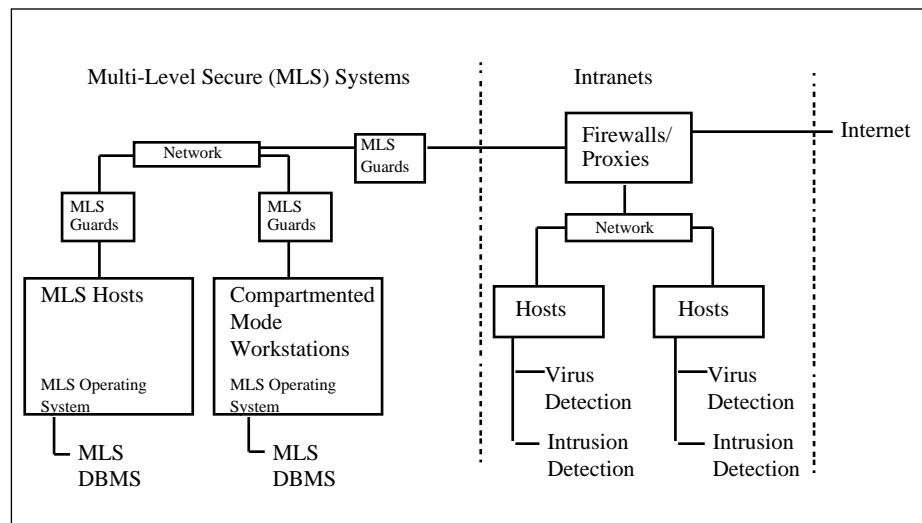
Multi-Level Secure (MLS) Systems

Intranets

Network

MLS Guards

Firewalls/ Proxies

Internet

MLS Guards

MLS Guards

Network

MLS Hosts

MLS Operating System

Compartmented Mode Workstations

MLS Operating System

Hosts

Hosts

Virus Detection

Intrusion Detection

Virus Detection

Intrusion Detection

MLS DBMS

MLS DBMS